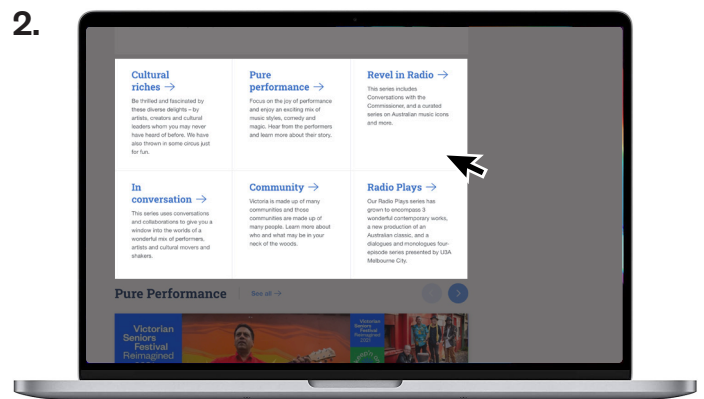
2.

Cultural riches →

Be thrilled and fascinated by these diverse delights – by artists, creators and cultural leaders whom you may never have heard of before. We have also thrown in some circus just for fun.

Pure performance →

Focus on the joy of performance and enjoy an exciting mix of music styles, comedy and magic. Hear from the performers and learn more about their story.

Revel in Radio →

This series includes Conversations with the Commissioner, and a curated series on Australian music icons and more.

In conversation →

This series uses conversations and collaborations to give you a window into the worlds of a wonderful mix of performers, artists and cultural movers and shakers.

Community →

Victoria is made up of many communities and those communities are made up of many people. Learn more about who and what may be in your neck of the woods.

Radio Plays →

Our Radio Plays series has grown to encompass 3 wonderful contemporary works, a new production of an Australian classic, and a dialogues and monologues four-episode series presented by U3A Melbourne City.

Pure Performance

See all →

Victorian Seniors Festival Reimagined

Victorian Seniors Festival Reimagined 2020